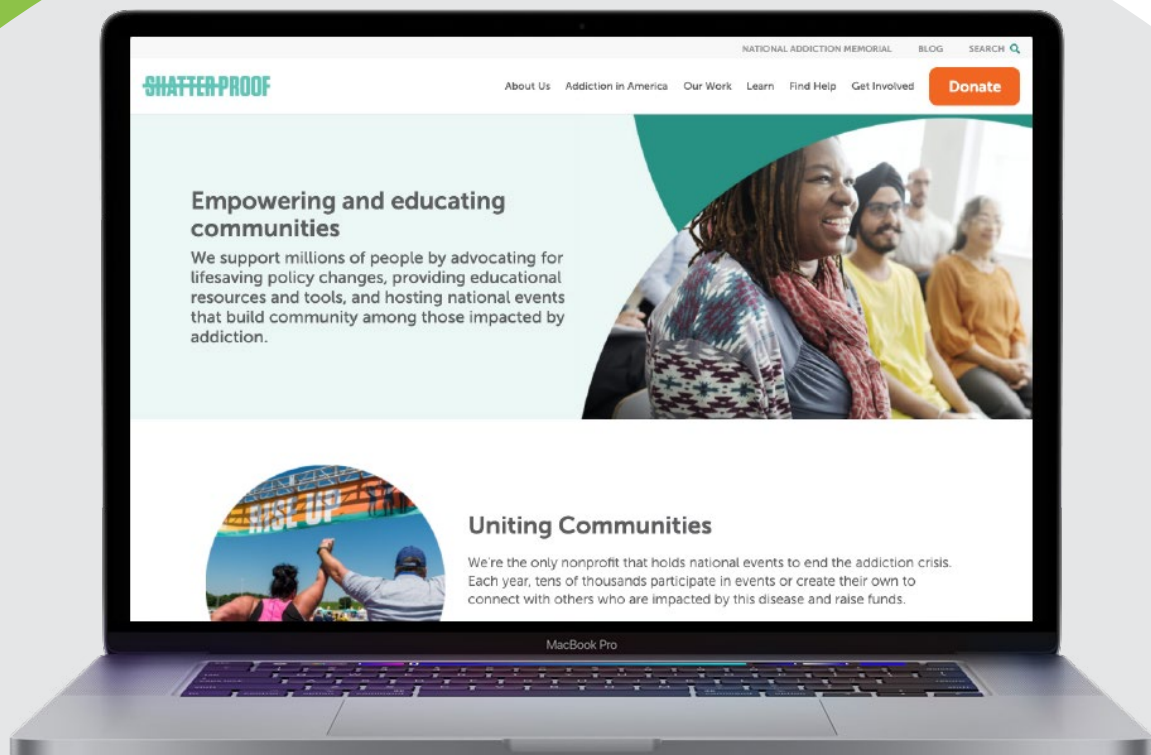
NATIONAL ADDICTION MEMORIAL BLOG SEARCH

SHATTERPROOF

About Us Addiction in America Our Work Learn Find Help Get Involved Donate

Empowering and educating communities

We support millions of people by advocating for lifesaving policy changes, providing educational resources and tools, and hosting national events that build community among those impacted by addiction.

RISE UP

Uniting Communities

We're the only nonprofit that holds national events to end the addiction crisis. Each year, tens of thousands participate in events or create their own to connect with others who are impacted by this disease and raise funds.

MacBook Pro